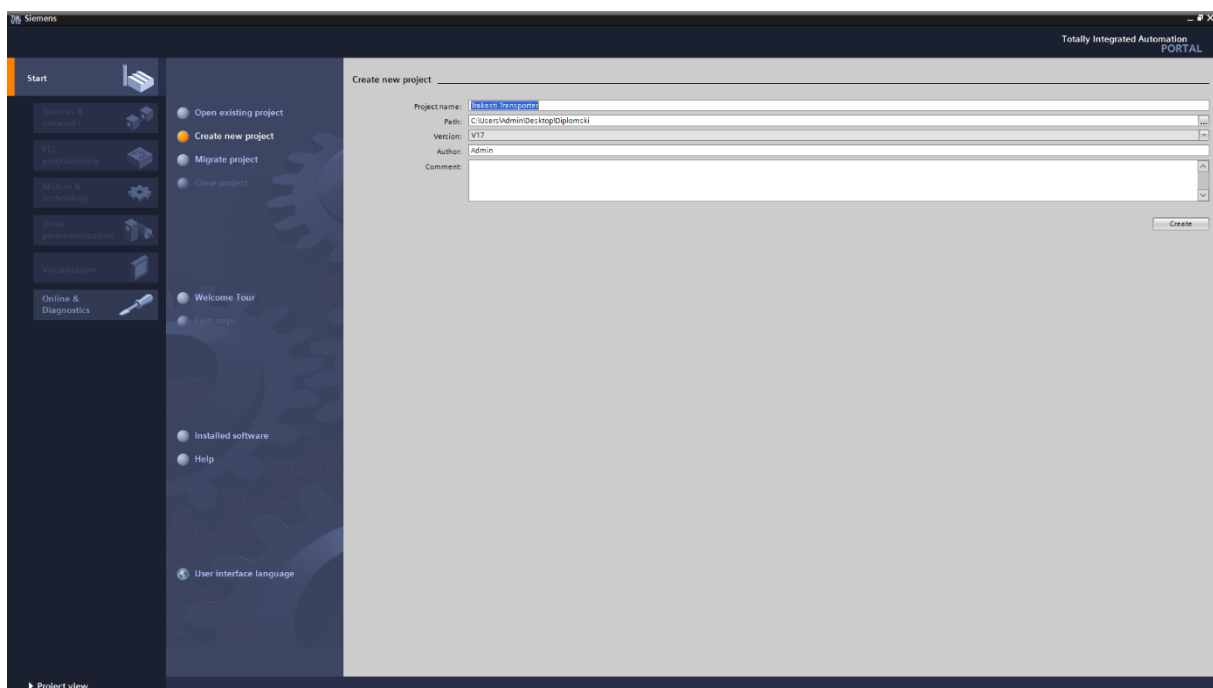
Siemens

Totally Integrated Automation
PORTAL

Start

Devices & networks

PLC programming

Motion & technology

Drive parameterization

Visualization

Online & Diagnostics

Open existing project

Create new project

Migrate project

Close project

Welcome Tour

First steps

Installed software

Help

User interface language

Create new project

Project name: Trakasti Transporter

Path: C:\Users\Admin\Desktop\Diplomski

Version: V17

Author: Admin

Comment:

Create

▶ Project view